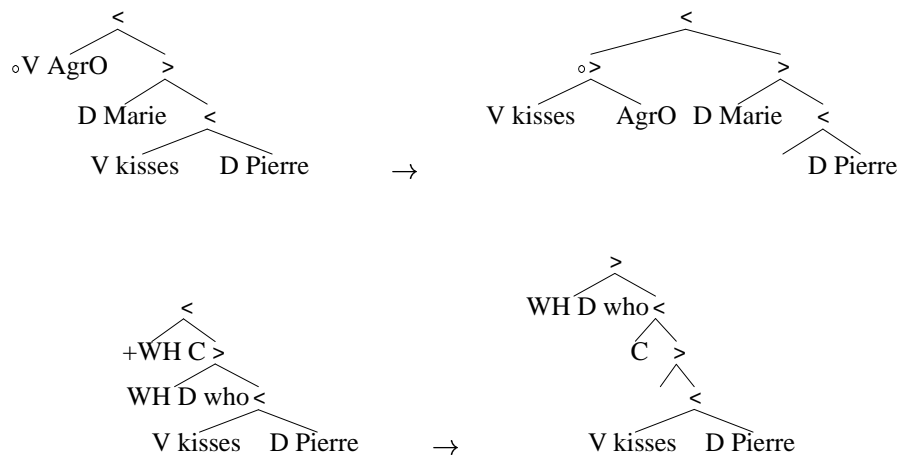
<

$\circ$V AgrO >

D Marie <

V kisses D Pierre

$\rightarrow$

<

$\circ$>

>

V kisses AgrO D Marie <

D Pierre

<

+WH C >

WH D who <

V kisses D Pierre

$\rightarrow$

>

WH D who <

C >

<

V kisses D Pierre